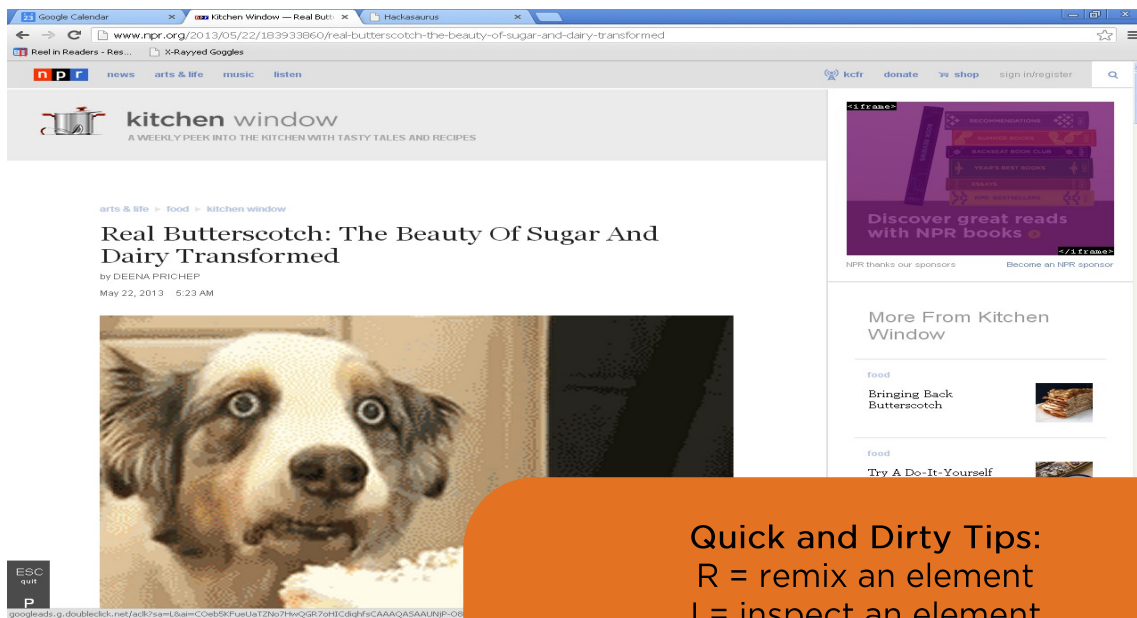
Google Calendar ×
Kitchen Window — Real Butt ×
Hackasaurus ×

www.npr.org/2013/05/22/183933860/real-butterscotch-the-beauty-of-sugar-and-dairy-transformed

Reel in Readers - Res...
X-Rayyed Goggles

npr news arts & life music listen

kcfr donate shop sign in/register

kitchen window
A WEEKLY PEEK INTO THE KITCHEN WITH TASTY TALES AND RECIPES

<iframe>
RECOMMENDATIONS
SUMMER BOOKS
BACKSEAT BOOK CLUB
YEAR'S BEST BOOKS
ESSAYS
NPR BESTSELLERS
Discover great reads with NPR books
</iframe>

NPR thanks our sponsors
Become an NPR sponsor

arts & life ▸ food ▸ kitchen window

Real Butterscotch: The Beauty Of Sugar And Dairy Transformed

by DEENA PRICHEP

May 22, 2013 5:23 AM

More From Kitchen Window

food
Bringing Back Butterscotch

food
Try A Do-It-Yourself

ESC
quit

P

googleads.g.doubleclick.net/aclk?sa=L&ai=COeb5KFueUaTZNo7HwQGR7oHICdighFsCAAAQASAAUNjP-O8

Quick and Dirty Tips:
R = remix an element
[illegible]